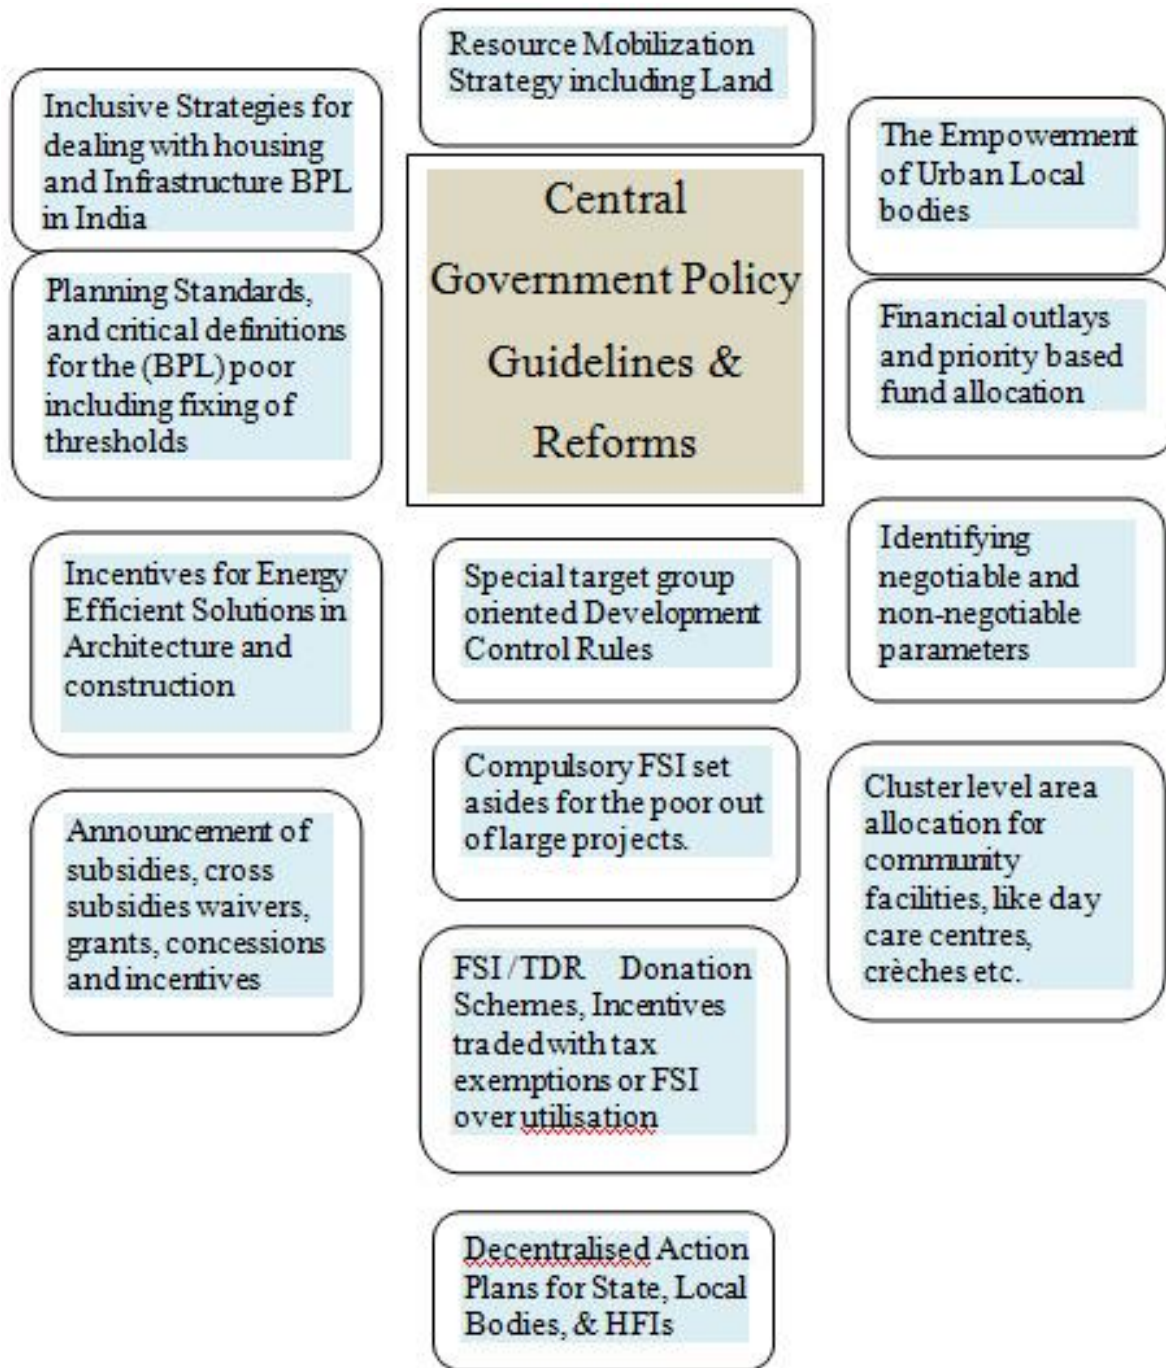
Resource Mobilization Strategy including Land

Inclusive Strategies for dealing with housing and Infrastructure BPL in India

Central Government Policy Guidelines & Reforms

The Empowerment of Urban Local bodies

Planning Standards, and critical definitions for the (BPL) poor including fixing of thresholds

Financial outlays and priority based fund allocation

Incentives for Energy Efficient Solutions in Architecture and construction

Special target group oriented Development Control Rules

Identifying negotiable and non-negotiable parameters

Compulsory FSI set asides for the poor out of large projects.

Announcement of subsidies, cross subsidies waivers, grants, concessions and incentives

Cluster level area allocation for community facilities, like day care centres, crèches etc.

FSI / TDR Donation Schemes, Incentives traded with tax exemptions or FSI over utilisation

Decentralised Action Plans for State, Local Bodies, & HFIs